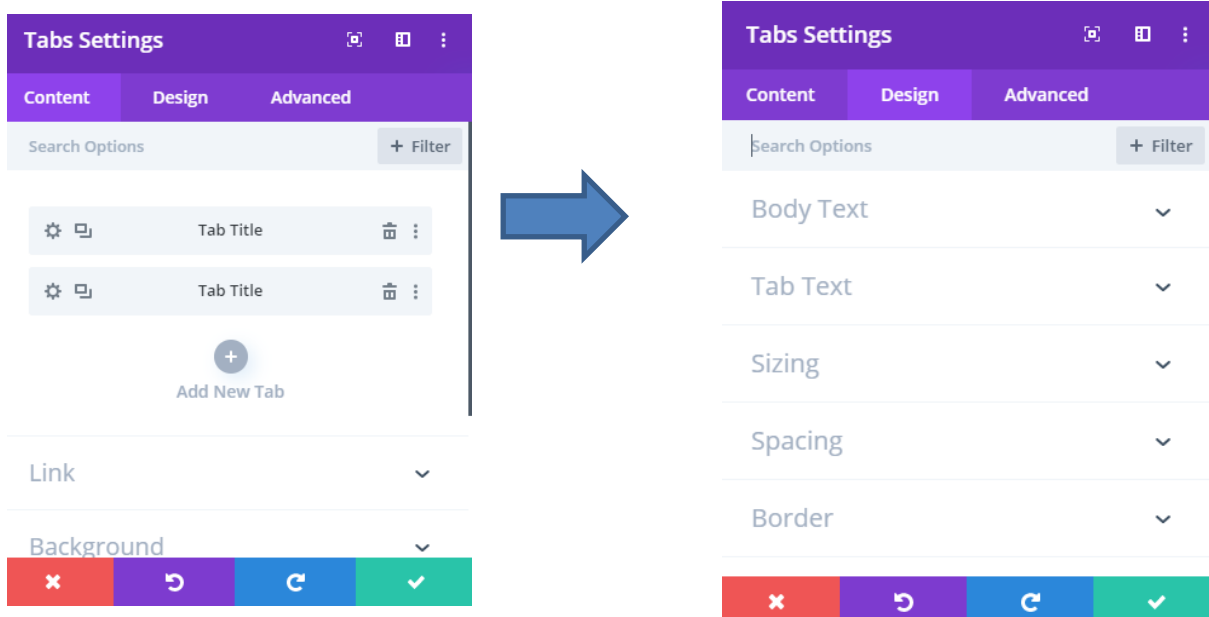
Tabs Settings

Content Design Advanced

Search Options

+ Filter

Tab Title

Tab Title

Add New Tab

Link

Background

Tabs Settings

Content Design Advanced

Search Options

+ Filter

Body Text

Tab Text

Sizing

Spacing

Border